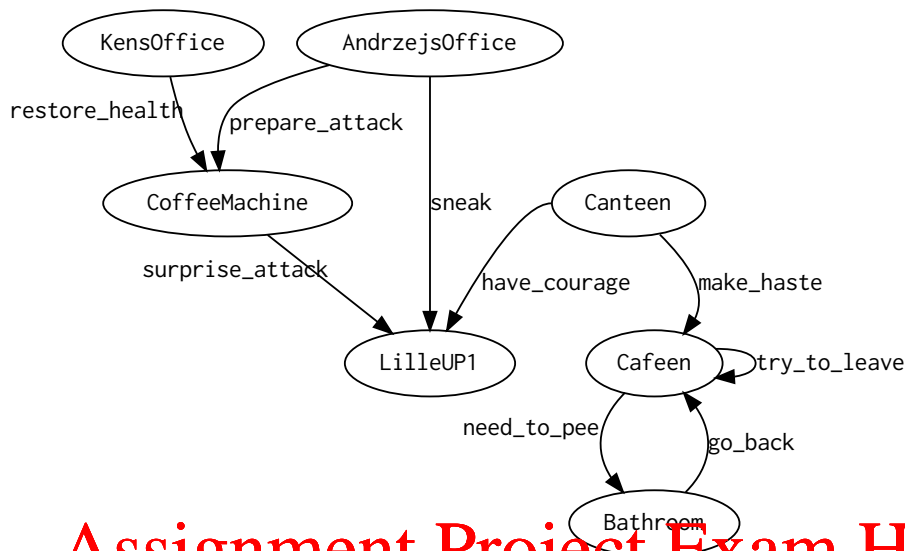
KensOffice
AndrzejsOffice
restore_health
prepare_attack
CoffeeMachine
sneak
Canteen
surprise_attack
have_courage
make_haste
LilleUP1
Cafeen
try_to_leave
need_to_pee
go_back
Bathroom
Assignment Project Exam H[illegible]